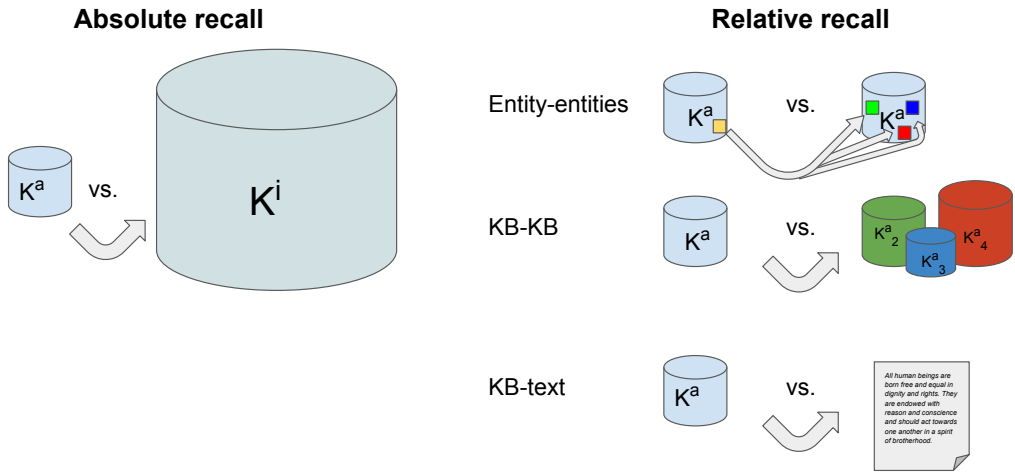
Absolute recall

$K^a$ vs. $K^i$

Relative recall

Entity-entities $K^a$ vs. $K^a$

KB-KB $K^a$ vs. $K^a_2$ $K^a_3$ $K^a_4$

KB-text $K^a$ vs.

All human beings are born free and equal in dignity and rights. They are endowed with reason and conscience and should act towards one another in a spirit of brotherhood.